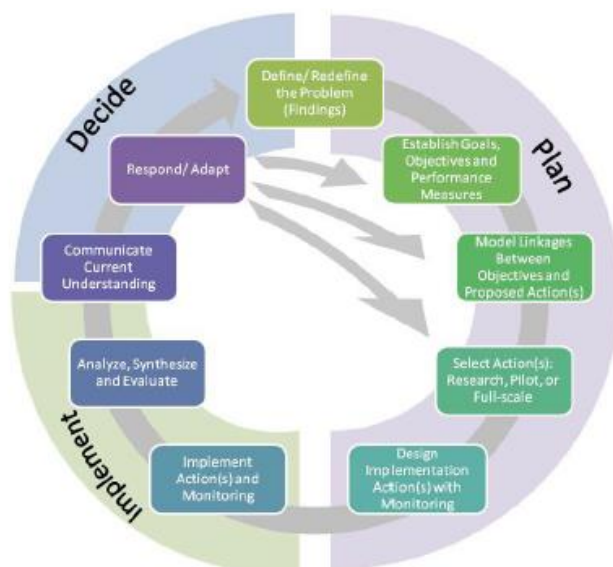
Decide

Plan

Implement

Define/ Redefine the Problem (Findings)

Respond/ Adapt

Establish Goals, Objectives and Performance Measures

Model Linkages Between Objectives and Proposed Action(s)

Communicate Current Understanding

Select Action(s): Research, Pilot, or Full-scale

Analyze, Synthesize and Evaluate

Design Implementation Action(s) with Monitoring

Implement Action(s) and Monitoring